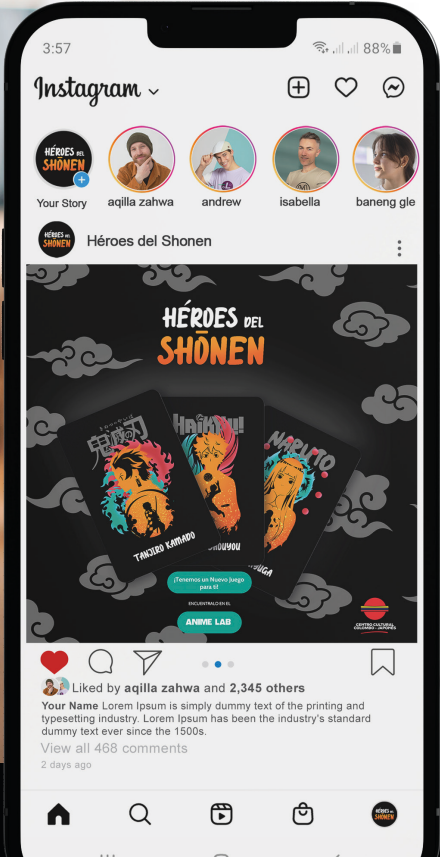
3:57
88%

Instagram

HÉROES DEL SHŌNEN
Your Story
aqilla zahwa
andrew
isabella
baneng gle

HÉROES DEL SHŌNEN
Héroes del Shonen

HÉROES DEL SHŌNEN

鬼滅の刃
TANJIRO KAMADO
HAIKYU!!
SHOUYOU
NARUTO
HYUGA

¡Tenemos un Nuevo Juego para ti!
ENCUÉNTRALO EN EL
ANIME LAB

CENTRO CULTURAL COLOMBO - JAPONÉS

Liked by aqilla zahwa and 2,345 others
Your Name Lorem Ipsum is simply dummy text of the printing and typesetting industry. Lorem Ipsum has been the industry's standard dummy text ever since the 1500s.
View all 468 comments
2 days ago

HÉROES DEL SHŌNEN